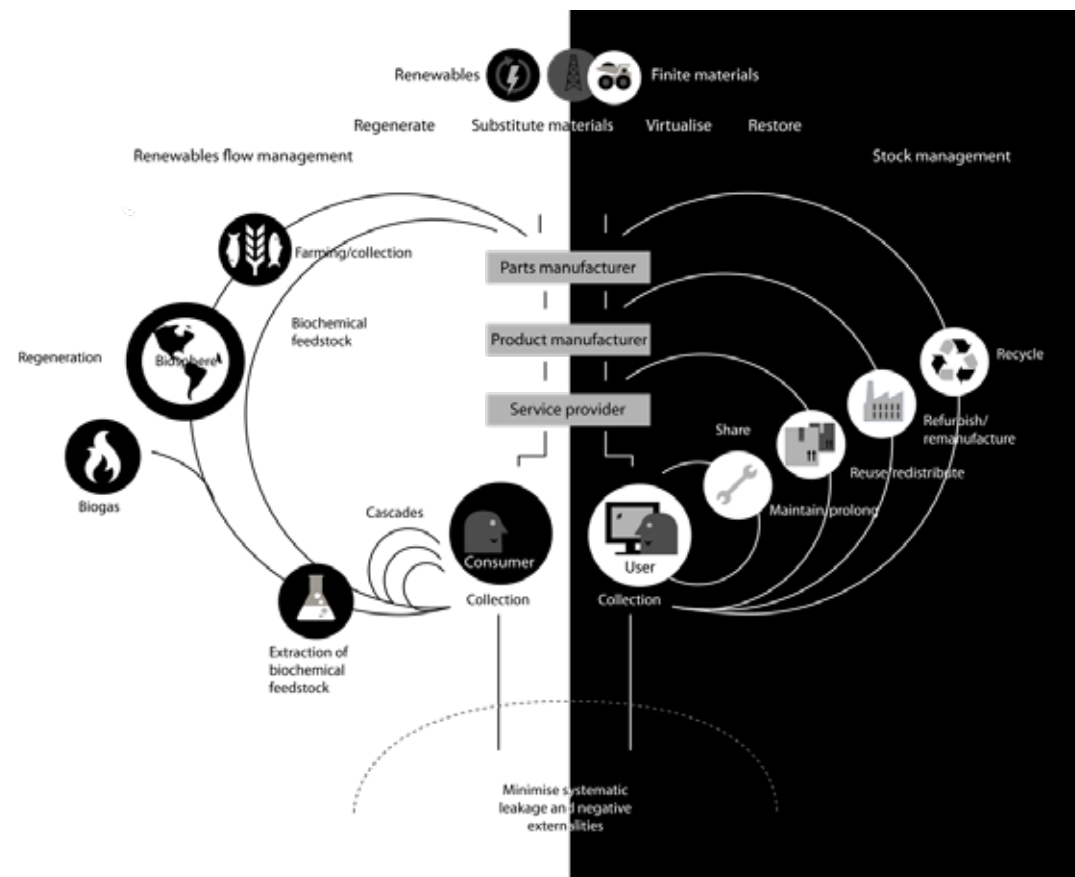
Renewables

Finite materials

Regenerate

Substitute materials

Virtualise

Restore

Renewables flow management

Stock management

Farming/collection

Parts manufacturer

Biochemical feedstock

Product manufacturer

Recycle

Regeneration

Biosphere

Service provider

Refurbish/ remanufacture

Share

Reuse/redistribute

Biogas

Cascades

Maintain/prolong

Consumer

User

Collection

Collection

Extraction of biochemical feedstock

Minimise systematic leakage and negative externalities